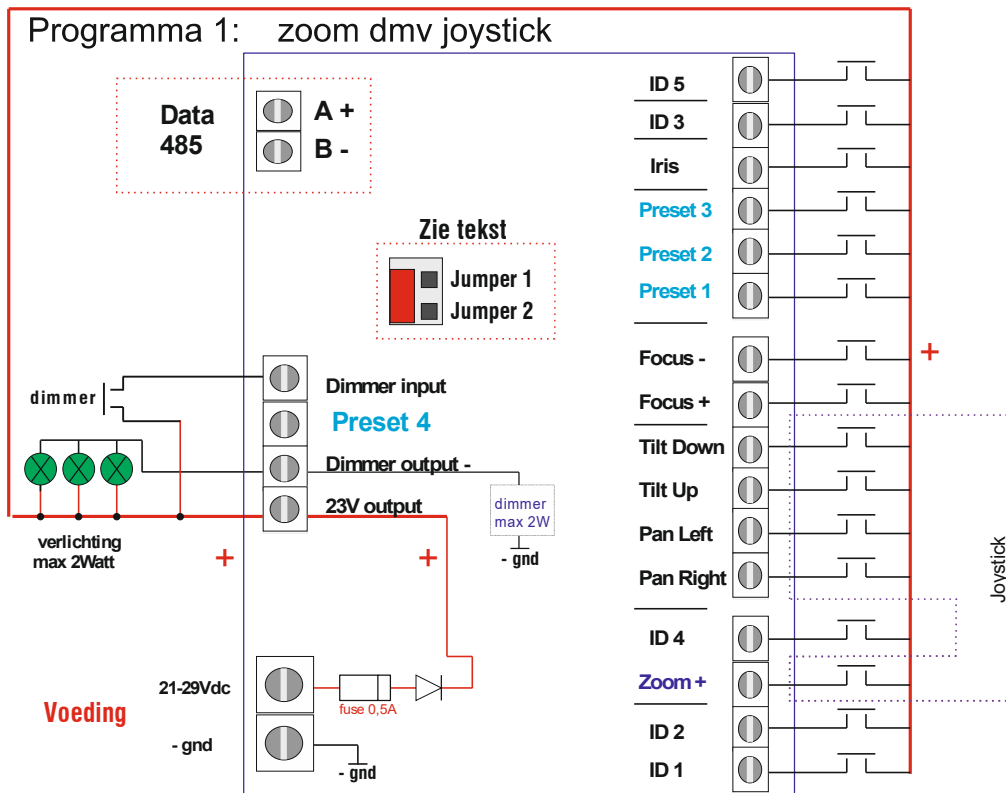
Programma 1: zoom dmv joystick

Data 485

A +
B -

Zie tekst

Jumper 1
Jumper 2

dimmer

Dimmer input

Preset 4

Dimmer output -

23V output

verlichting max 2Watt

+

+

dimmer max 2W

- gnd

21-29Vdc

fuse 0,5A

Voeding

- gnd

- gnd

ID 5
ID 3
Iris
Preset 3
Preset 2
Preset 1
Focus -
Focus +
Tilt Down
Tilt Up
Pan Left
Pan Right
ID 4
Zoom +
ID 2
ID 1

+

Joystick